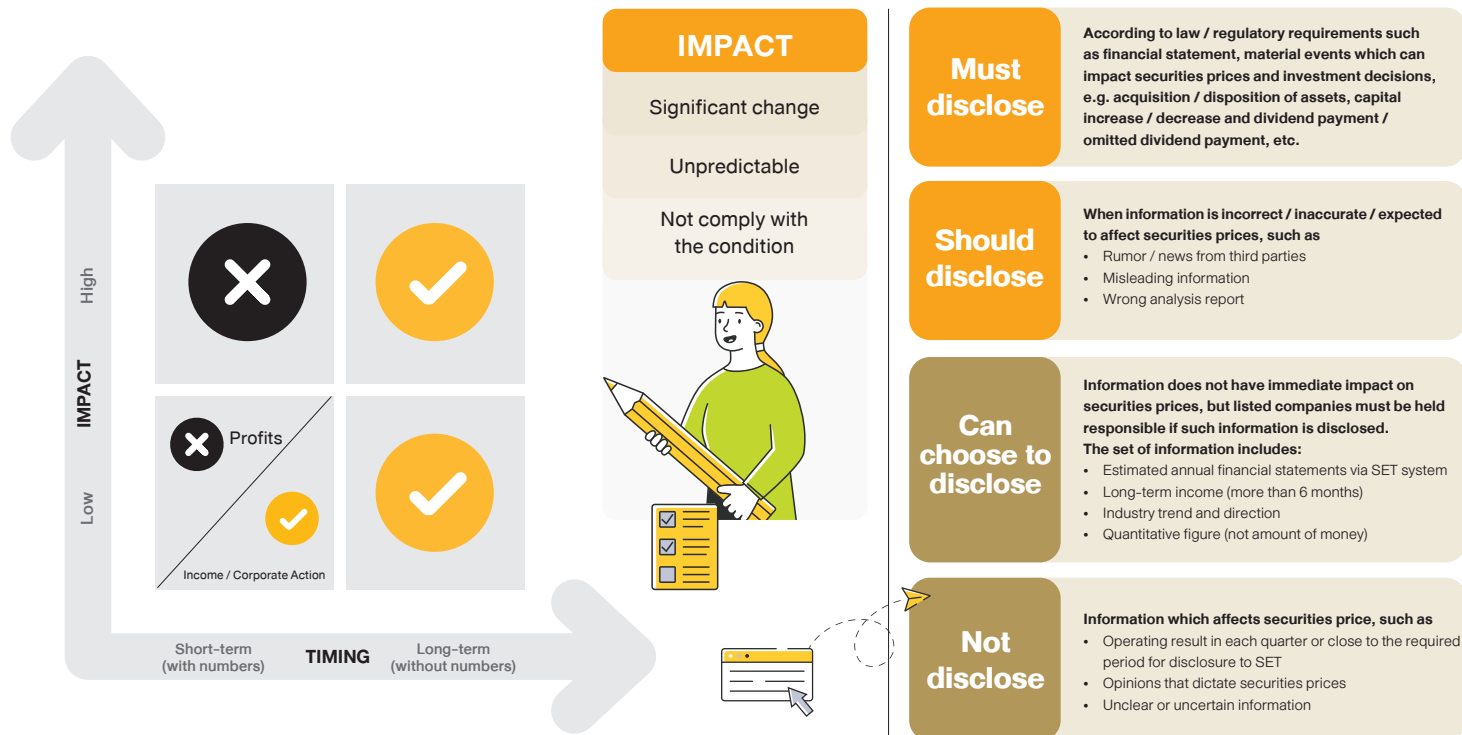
High

IMPACT

Low

Profits

Income / Corporate Action

Short-term (with numbers)

TIMING

Long-term (without numbers)

IMPACT

Significant change

Unpredictable

Not comply with the condition

Must disclose

According to law / regulatory requirements such as financial statement, material events which can impact securities prices and investment decisions, e.g. acquisition / disposition of assets, capital increase / decrease and dividend payment / omitted dividend payment, etc.

Should disclose

When information is incorrect / inaccurate / expected to affect securities prices, such as
- Rumor / news from third parties
- Misleading information
- Wrong analysis report

Can choose to disclose

Information does not have immediate impact on securities prices, but listed companies must be held responsible if such information is disclosed.
The set of information includes:
- Estimated annual financial statements via SET system
- Long-term income (more than 6 months)
- Industry trend and direction
- Quantitative figure (not amount of money)

Not disclose

Information which affects securities price, such as
- Operating result in each quarter or close to the required period for disclosure to SET
- Opinions that dictate securities prices
- Unclear or uncertain information